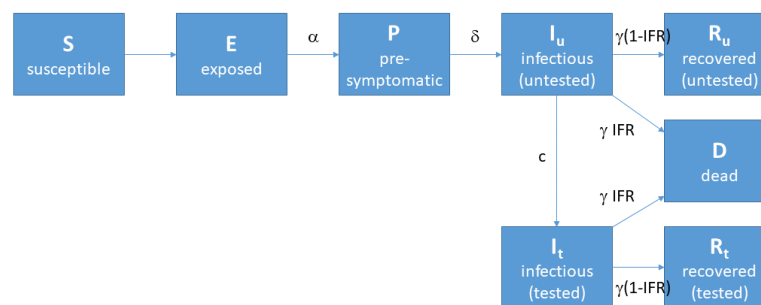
S
susceptible

E
exposed

$\alpha$

P
pre-symptomatic

$\delta$

$I_u$
infectious
(untested)

$\gamma$(1-IFR)

$R_u$
recovered
(untested)

$\gamma$ IFR

c

D
dead

$\gamma$ IFR

$I_t$
infectious
(tested)

$\gamma$(1-IFR)

$R_t$
recovered
(tested)